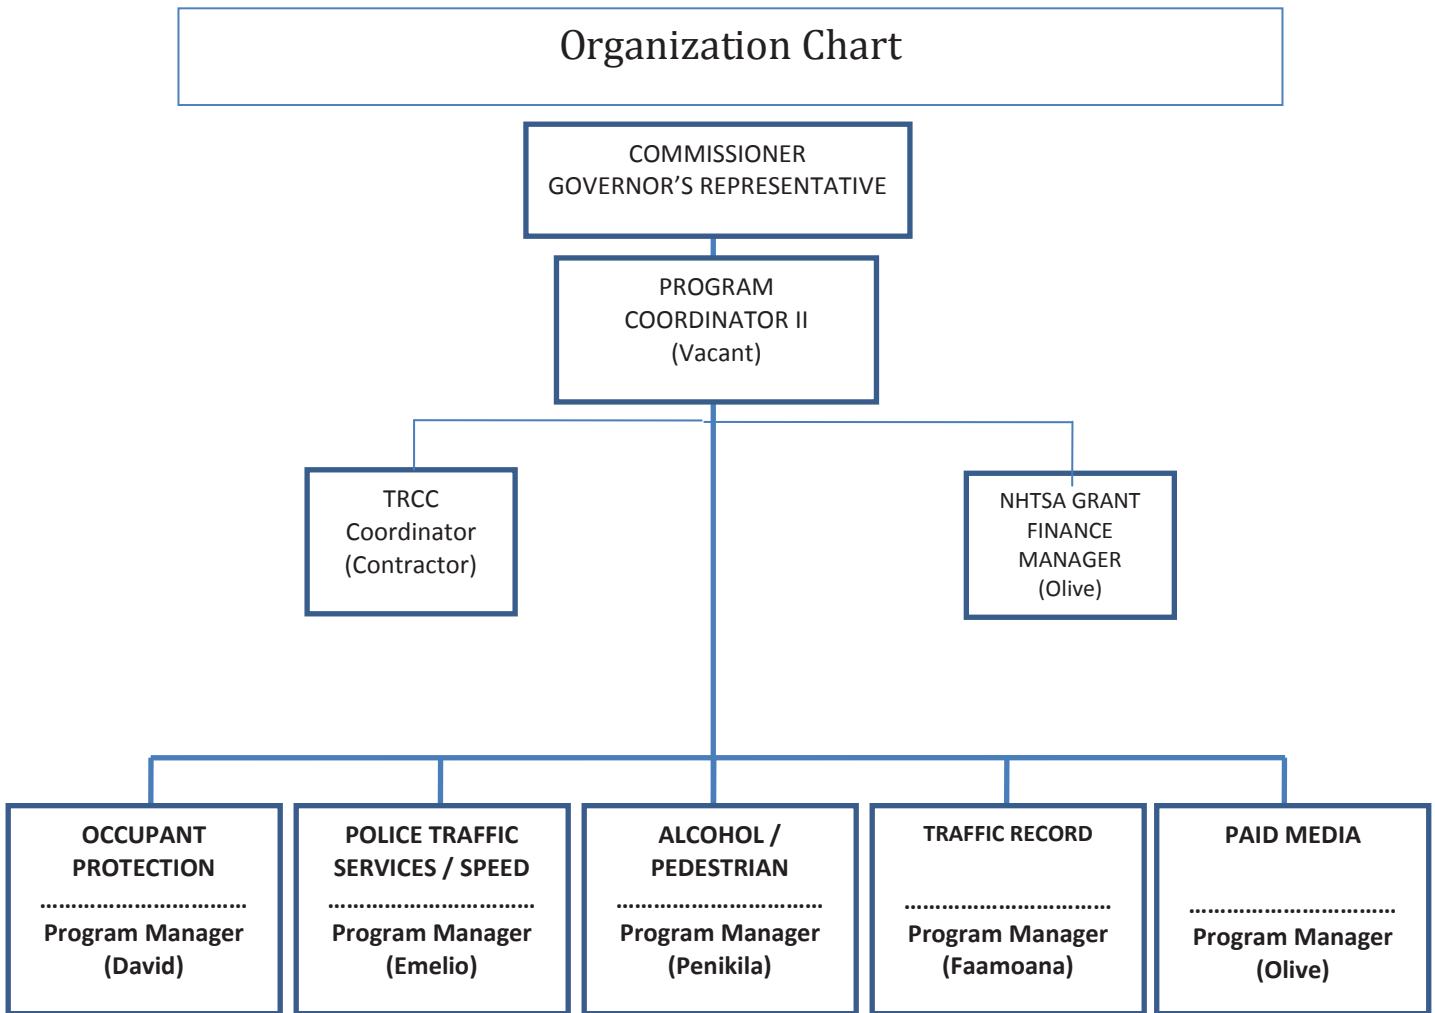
Organization Chart

COMMISSIONER
GOVERNOR'S REPRESENTATIVE

PROGRAM
COORDINATOR II
(Vacant)

TRCC
Coordinator
(Contractor)

NHTSA GRANT
FINANCE
MANAGER
(Olive)

OCCUPANT
PROTECTION
................................
Program Manager
(David)

POLICE TRAFFIC
SERVICES / SPEED
................................
Program Manager
(Emelio)

ALCOHOL /
PEDESTRIAN
................................
Program Manager
(Penikila)

TRAFFIC RECORD
................................
Program Manager
(Faamoana)

PAID MEDIA
................................
Program Manager
(Olive)